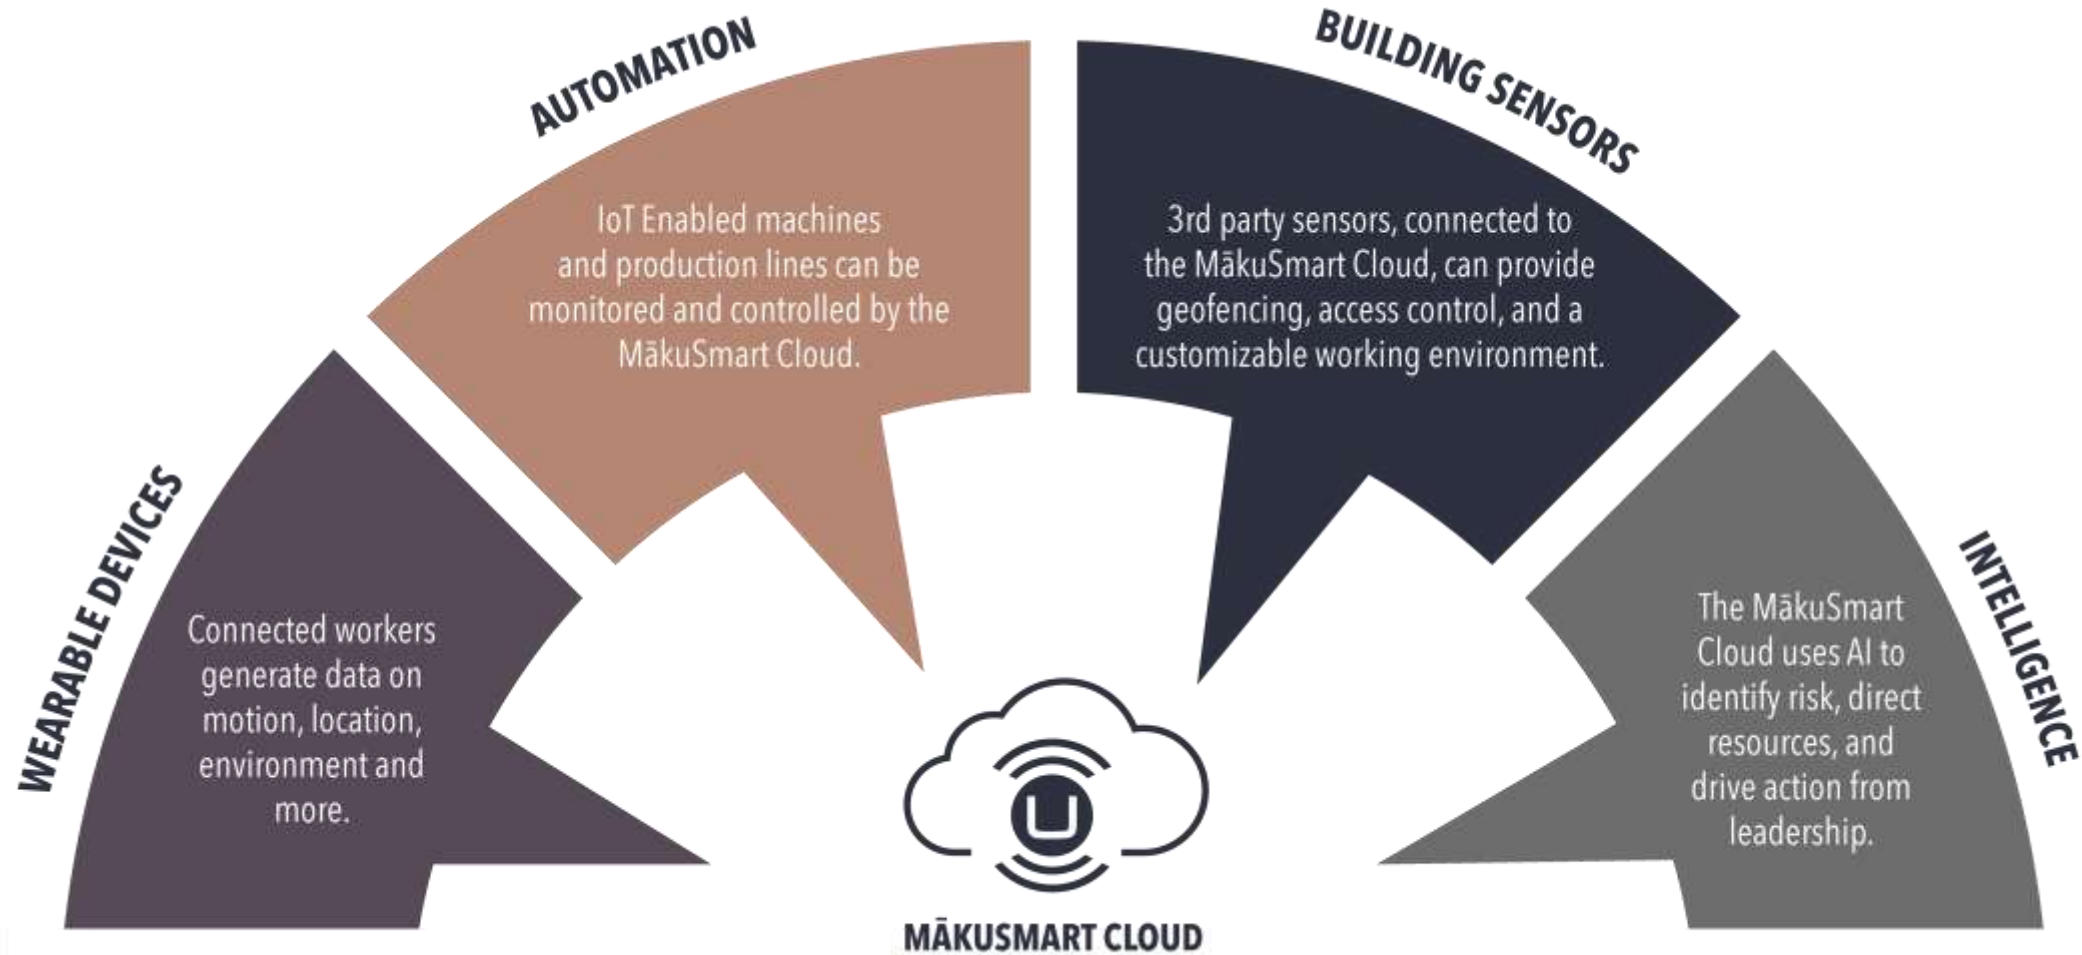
WEARABLE DEVICES

Connected workers generate data on motion, location, environment and more.

AUTOMATION

IoT Enabled machines and production lines can be monitored and controlled by the MākuSmart Cloud.

BUILDING SENSORS

3rd party sensors, connected to the MākuSmart Cloud, can provide geofencing, access control, and a customizable working environment.

INTELLIGENCE

The MākuSmart Cloud uses AI to identify risk, direct resources, and drive action from leadership.

U

MĀKUSMART CLOUD